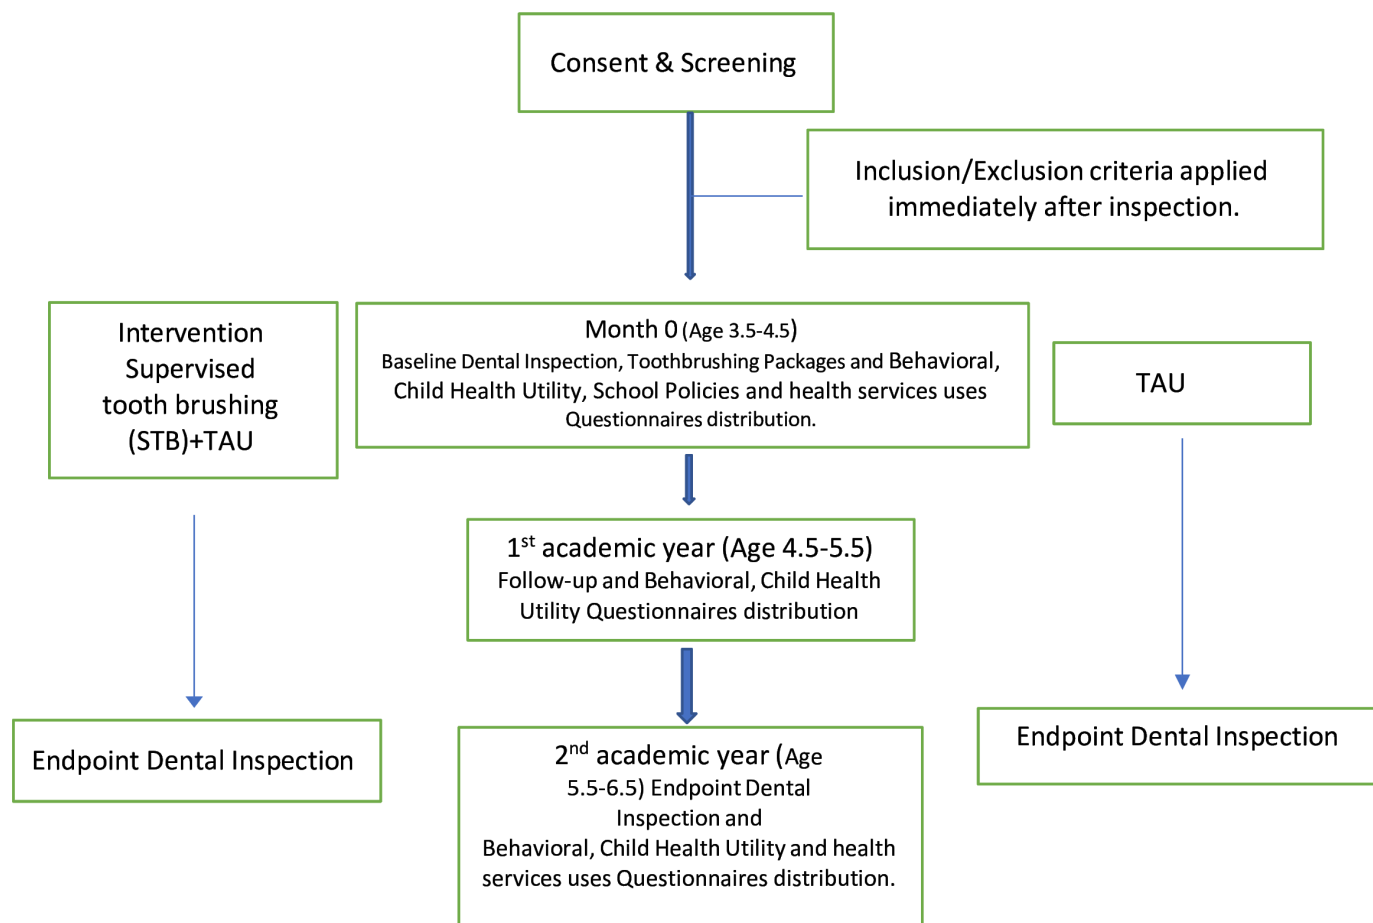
Consent & Screening

Inclusion/Exclusion criteria applied immediately after inspection.

Intervention Supervised tooth brushing (STB)+TAU

Month 0 (Age 3.5-4.5)
Baseline Dental Inspection, Toothbrushing Packages and Behavioral, Child Health Utility, School Policies and health services uses Questionnaires distribution.

TAU

$1^{st}$ academic year (Age 4.5-5.5)
Follow-up and Behavioral, Child Health Utility Questionnaires distribution

Endpoint Dental Inspection

$2^{nd}$ academic year (Age 5.5-6.5) Endpoint Dental Inspection and
Behavioral, Child Health Utility and health services uses Questionnaires distribution.

Endpoint Dental Inspection